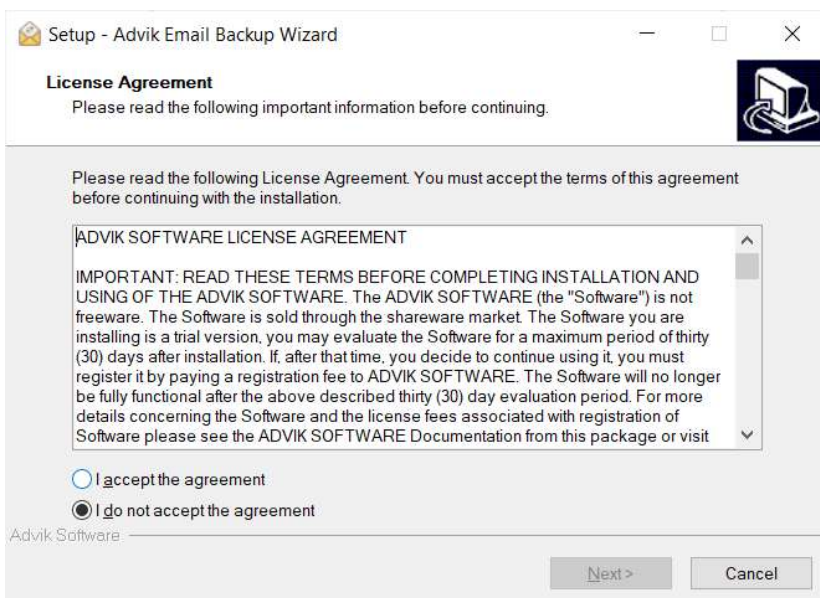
Setup - Advik Email Backup Wizard

License Agreement
Please read the following important information before continuing.

Please read the following License Agreement. You must accept the terms of this agreement before continuing with the installation.

ADVIK SOFTWARE LICENSE AGREEMENT

IMPORTANT: READ THESE TERMS BEFORE COMPLETING INSTALLATION AND USING OF THE ADVIK SOFTWARE. The ADVIK SOFTWARE (the "Software") is not freeware. The Software is sold through the shareware market. The Software you are installing is a trial version, you may evaluate the Software for a maximum period of thirty (30) days after installation. If, after that time, you decide to continue using it, you must register it by paying a registration fee to ADVIK SOFTWARE. The Software will no longer be fully functional after the above described thirty (30) day evaluation period. For more details concerning the Software and the license fees associated with registration of Software please see the ADVIK SOFTWARE Documentation from this package or visit

I accept the agreement

I do not accept the agreement

Advik Software

Next >

Cancel